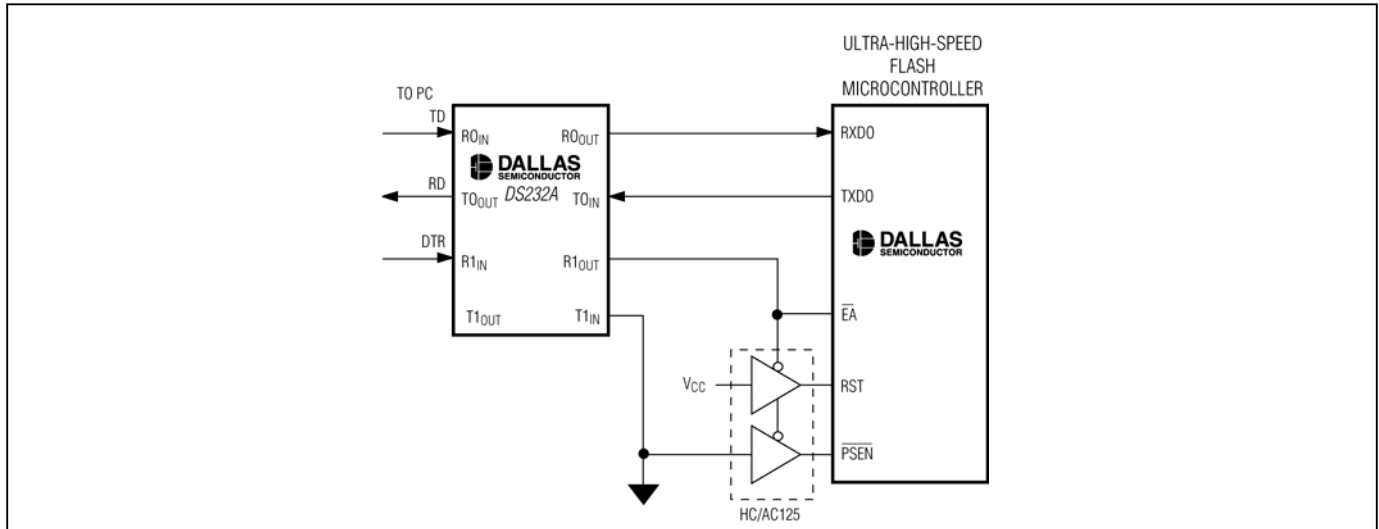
ULTRA-HIGH-SPEED FLASH MICROCONTROLLER

TO PC

TD

$RO_{IN}$

$RO_{OUT}$

RXD0

DALLAS SEMICONDUCTOR

DS232A

RD

$T0_{OUT}$

$T0_{IN}$

TXD0

DALLAS SEMICONDUCTOR

DTR

$R1_{IN}$

$R1_{OUT}$

$\overline{EA}$

$T1_{OUT}$

$T1_{IN}$

$V_{CC}$

RST

$\overline{PSEN}$

HC/AC125